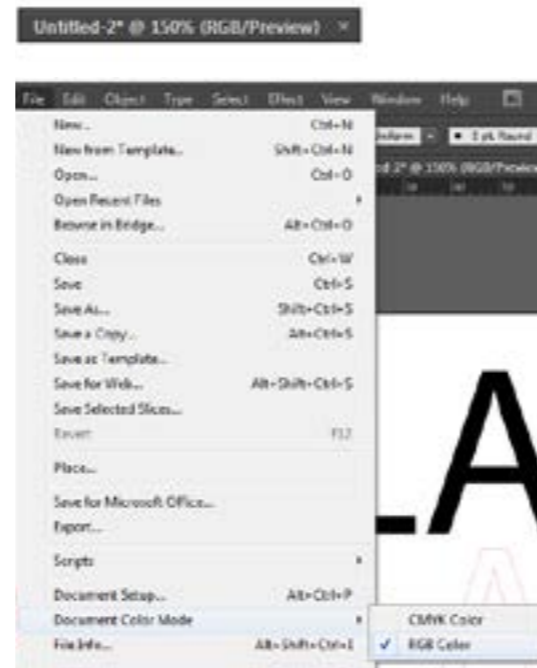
Untitled-2* @ 150% (RGB/Preview) ×

File Edit Object Type Select Effect View Window Help

New... Ctrl+N
New from Template... Shift+Ctrl+N
Open... Ctrl+O
Open Recent Files
Browse in Bridge... Alt+Ctrl+O
Close Ctrl+W
Save Ctrl+S
Save As... Shift+Ctrl+S
Save a Copy... Alt+Ctrl+S
Save as Template...
Save for Web... Alt+Shift+Ctrl+S
Save Selected Slices...
Revert F12
Place...
Save for Microsoft Office...
Export...
Scripts
Document Setup... Alt+Ctrl+P
Document Color Mode
File Info... Alt+Shift+Ctrl+I

CMYK Color
✓ RGB Color

Uniform • 5 pt. Round
ed-2* @ 150% (RGB/Preview

LA